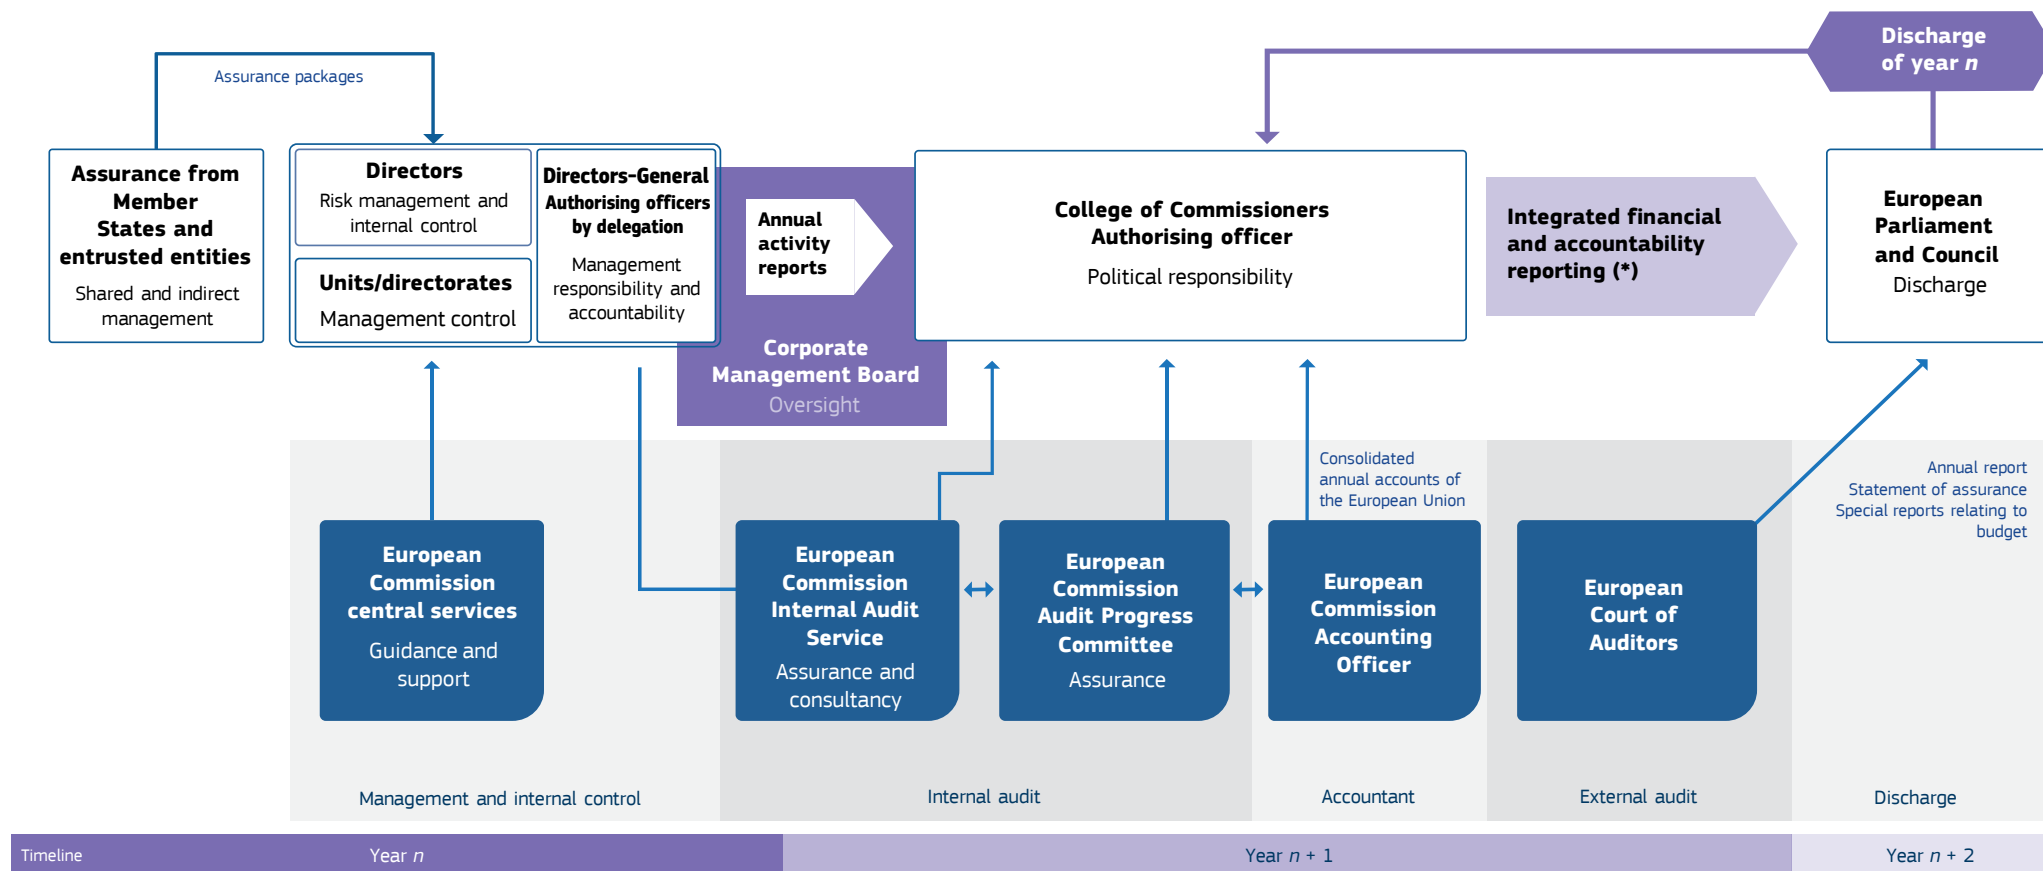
Discharge of year $n$

Assurance packages

Assurance from Member States and entrusted entities
Shared and indirect management

Directors
Risk management and internal control

Units/directorates
Management control

Directors-General
Authorising officers by delegation
Management responsibility and accountability

Annual activity reports

Corporate Management Board
Oversight

College of Commissioners
Authorising officer
Political responsibility

Integrated financial and accountability reporting (*)

European Parliament and Council
Discharge

Consolidated annual accounts of the European Union

Annual report
Statement of assurance
Special reports relating to budget

European Commission central services
Guidance and support

European Commission Internal Audit Service
Assurance and consultancy

European Commission Audit Progress Committee
Assurance

European Commission Accounting Officer

European Court of Auditors

Management and internal control

Internal audit

Accountant

External audit

Discharge

Timeline

Year $n$

Year $n$ + 1

Year $n$ + 2